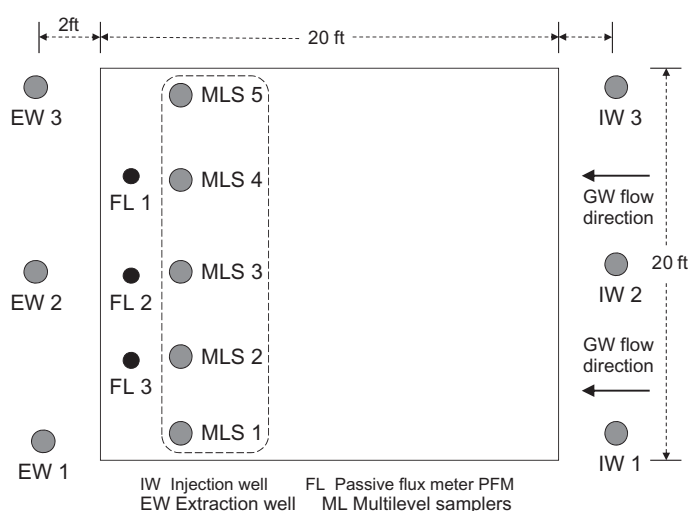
2ft

20 ft

EW 3

MLS 5

IW 3

FL 1

MLS 4

GW flow direction

20 ft

EW 2

MLS 3

IW 2

FL 2

FL 3

MLS 2

GW flow direction

EW 1

MLS 1

IW 1

IW Injection well
EW Extraction well
FL Passive flux meter PFM
ML Multilevel samplers